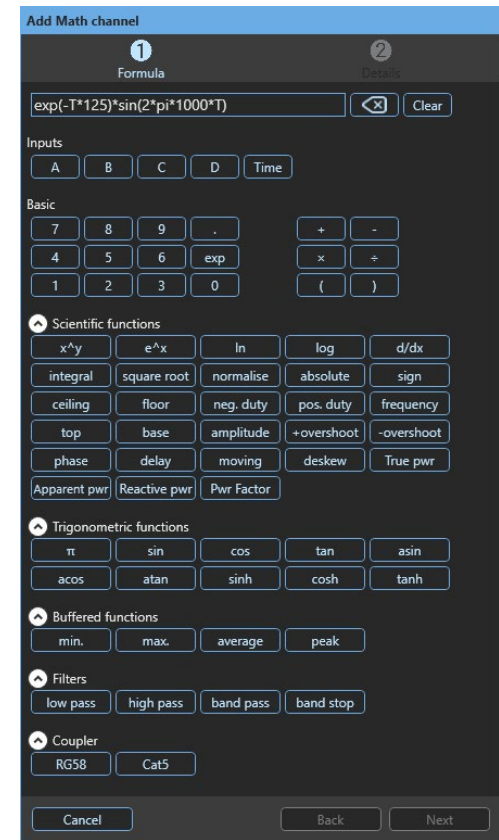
Add Math channel

1
Formula

2
Details

exp(-T*125)*sin(2*pi*1000*T)

Clear

Inputs

A B C D Time

Basic

7 8 9 . + -
4 5 6 exp × ÷
1 2 3 0 ( )

Scientific functions

x^y e^x ln log d/dx
integral square root normalise absolute sign
ceiling floor neg. duty pos. duty frequency
top base amplitude +overshoot -overshoot
phase delay moving deskew True pwr
Apparent pwr Reactive pwr Pwr Factor

Trigonometric functions

π sin cos tan asin
acos atan sinh cosh tanh

Buffered functions

min. max. average peak

Filters

low pass high pass band pass band stop

Coupler

RG58 Cat5

Cancel Back Next